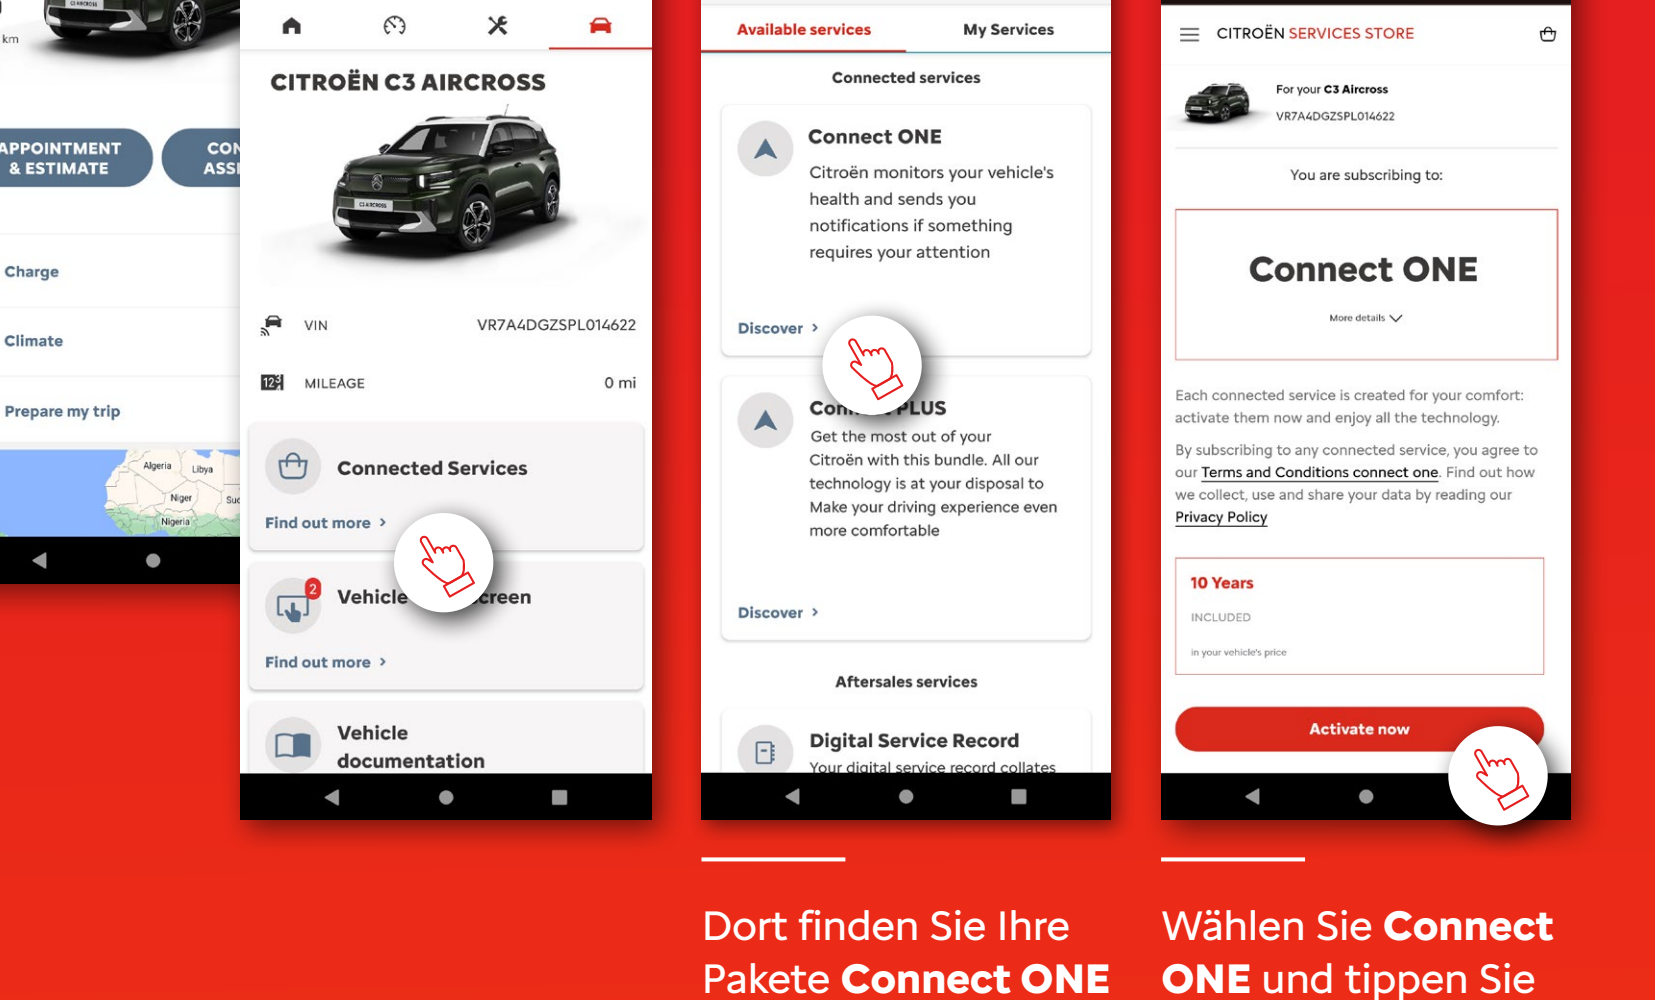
km

APPOINTMENT & ESTIMATE

CON ASS

Charge

Climate

Prepare my trip

Algeria Libya Niger Sud Nigeria

CITROËN C3 AIRCROSS

VIN VR7A4DGZSPL014622

MILEAGE 0 mi

Connected Services

Find out more ›

2

Vehicle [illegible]creen

Find out more ›

Vehicle documentation

Available services

My Services

Connected services

Connect ONE

Citroën monitors your vehicle's health and sends you notifications if something requires your attention

Discover ›

Con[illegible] PLUS

Get the most out of your Citroën with this bundle. All our technology is at your disposal to Make your driving experience even more comfortable

Discover ›

Aftersales services

Digital Service Record

Your digital service record collates

CITROËN SERVICES STORE

For your C3 Aircross

VR7A4DGZSPL014622

You are subscribing to:

Connect ONE

More details

Each connected service is created for your comfort: activate them now and enjoy all the technology.

By subscribing to any connected service, you agree to our Terms and Conditions connect one. Find out how we collect, use and share your data by reading our Privacy Policy

10 Years

INCLUDED

in your vehicle's price

Activate now

Dort finden Sie Ihre Pakete Connect ONE

Wählen Sie Connect ONE und tippen Sie